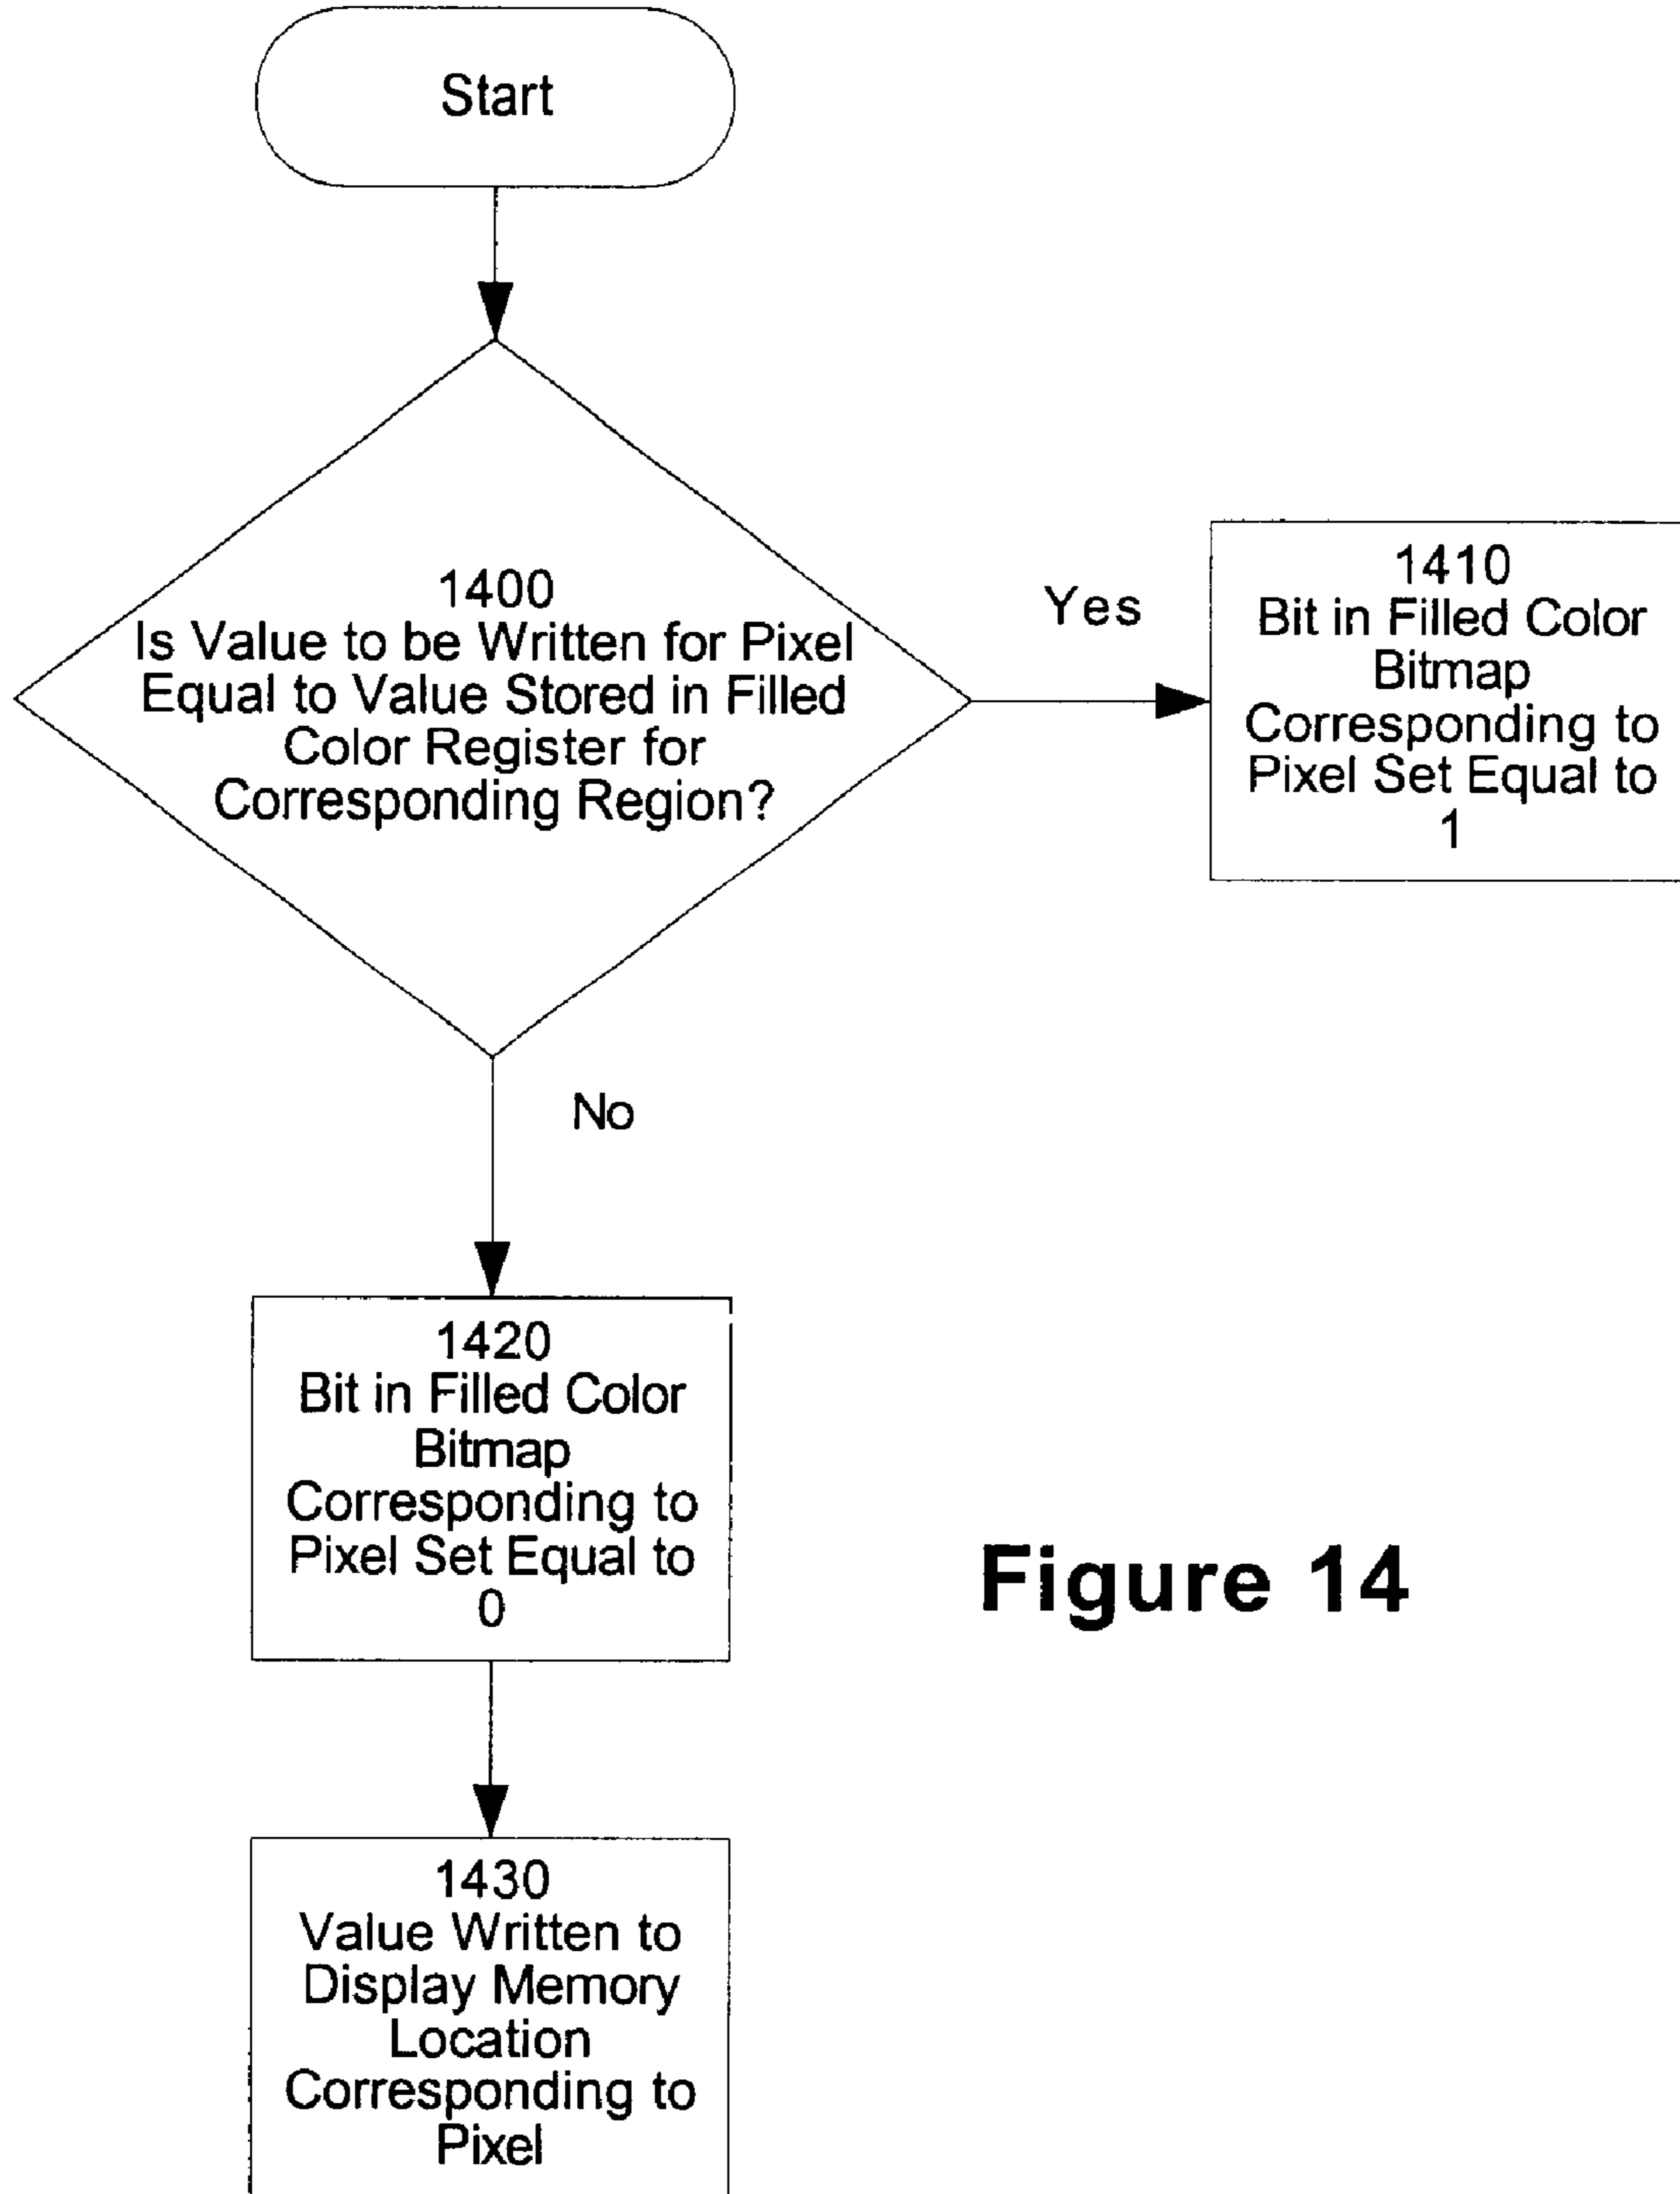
Start

1400
Is Value to be Written for Pixel Equal to Value Stored in Filled Color Register for Corresponding Region?

Yes

1410
Bit in Filled Color Bitmap Corresponding to Pixel Set Equal to 1

No

1420
Bit in Filled Color Bitmap Corresponding to Pixel Set Equal to 0

Figure 14

1430
Value Written to Display Memory Location Corresponding to Pixel